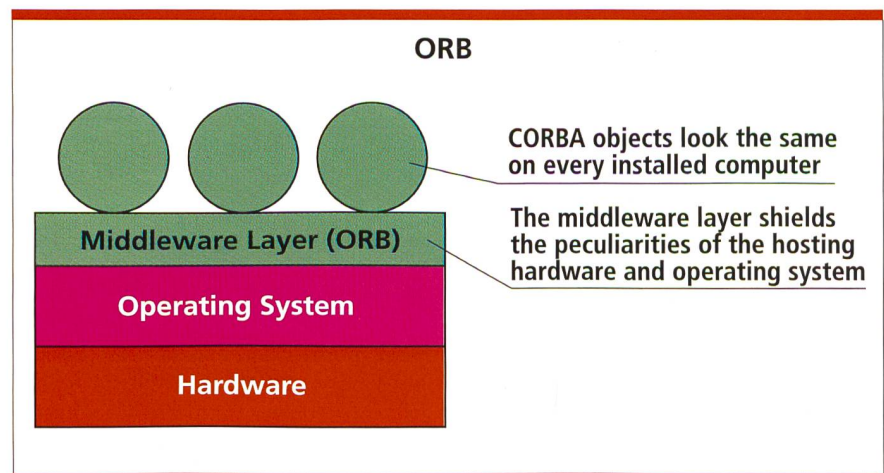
ORB

CORBA objects look the same on every installed computer

Middleware Layer (ORB)

The middleware layer shields the peculiarities of the hosting hardware and operating system

Operating System

Hardware